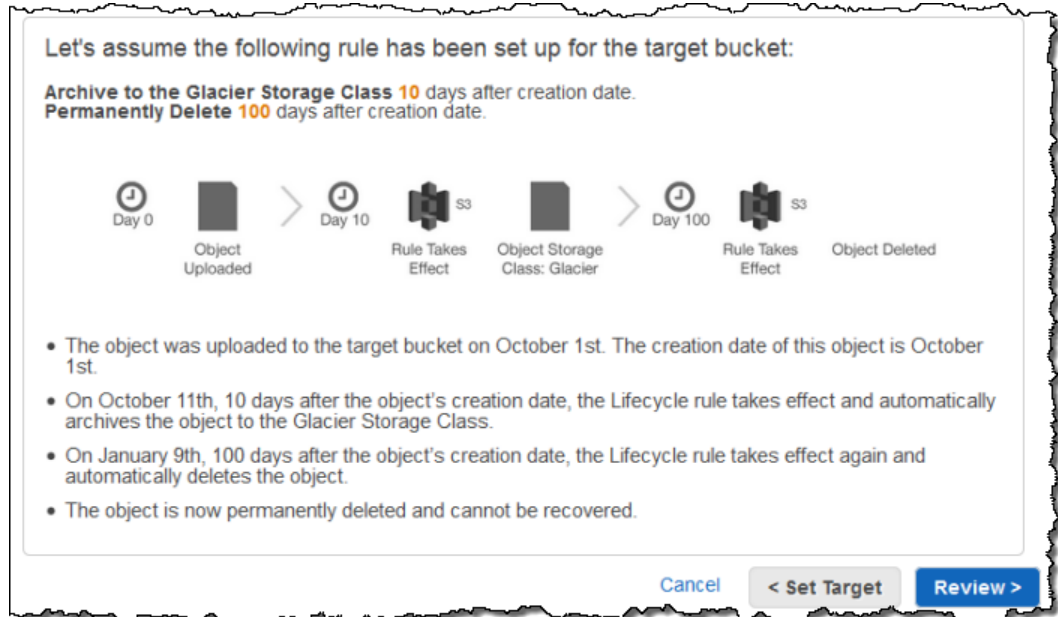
Let's assume the following rule has been set up for the target bucket:

**Archive to the Glacier Storage Class 10** days after creation date.
**Permanently Delete 100** days after creation date.

Day 0

Object Uploaded

Day 10

S3

Rule Takes Effect

Object Storage Class: Glacier

Day 100

S3

Rule Takes Effect

Object Deleted

- The object was uploaded to the target bucket on October 1st. The creation date of this object is October 1st.
- On October 11th, 10 days after the object's creation date, the Lifecycle rule takes effect and automatically archives the object to the Glacier Storage Class.
- On January 9th, 100 days after the object's creation date, the Lifecycle rule takes effect again and automatically deletes the object.
- The object is now permanently deleted and cannot be recovered.

Cancel

< Set Target

Review >